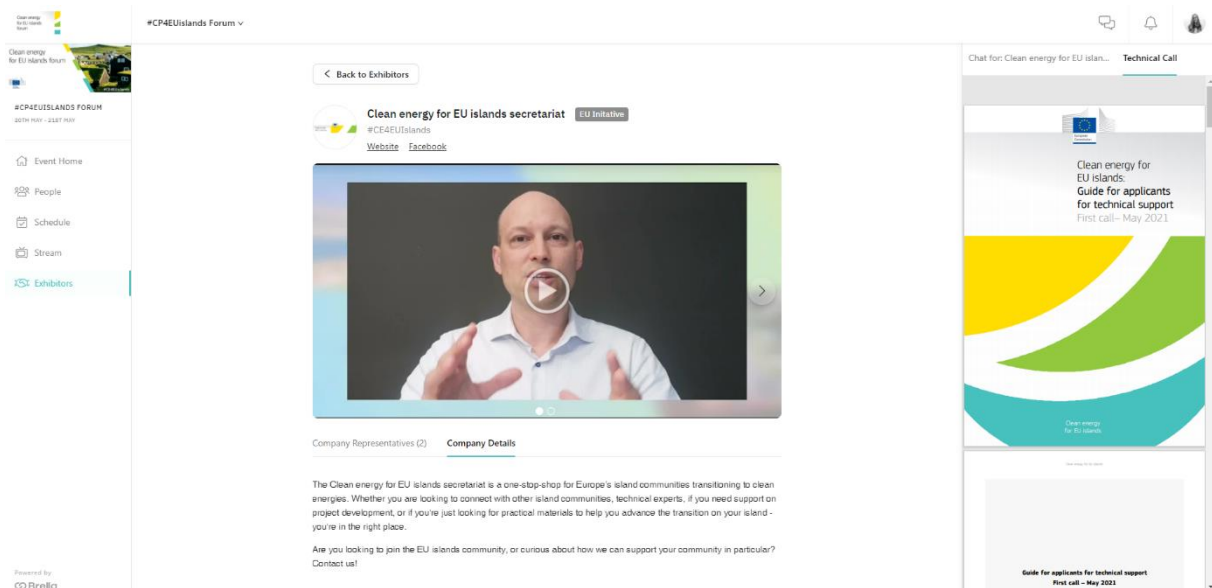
Clean energy for EU islands forum

#CP4EUislands Forum ⌄

Clean energy for EU islands forum

#CP4EUISLANDS FORUM
20TH MAY - 21ST MAY

Event Home

People

Schedule

Stream

Exhibitors

Powered by
Brella

< Back to Exhibitors

Clean energy for EU islands secretariat EU Initative
#CE4EUIslands
Website Facebook

Company Representatives (2) Company Details

The Clean energy for EU islands secretariat is a one-stop-shop for Europe's island communities transitioning to clean energies. Whether you are looking to connect with other island communities, technical experts, if you need support on project development, or if you're just looking for practical materials to help you advance the transition on your island - you're in the right place.

Are you looking to join the EU islands community, or curious about how we can support your community in particular? Contact us!

Chat for: Clean energy for EU islan... Technical Call

Clean energy for EU islands:
Guide for applicants for technical support
First call– May 2021

Clean energy for EU islands

Guide for applicants for technical support
First call – May 2021